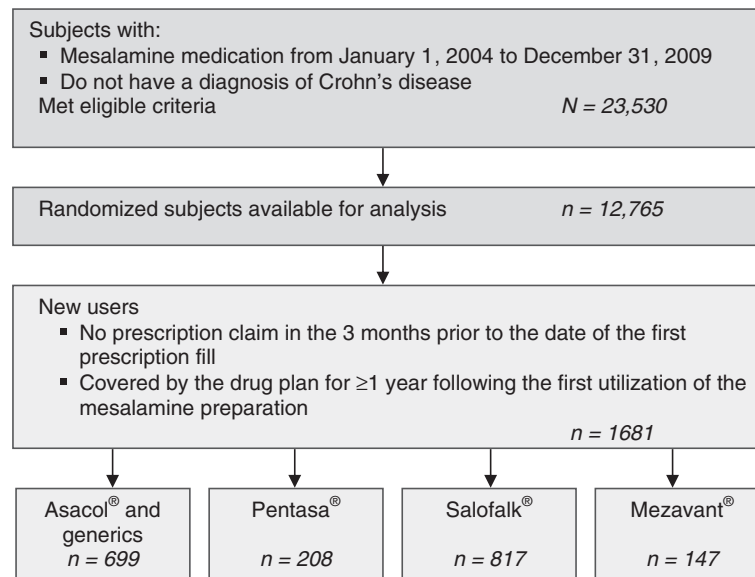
Subjects with:
▪ Mesalamine medication from January 1, 2004 to December 31, 2009
▪ Do not have a diagnosis of Crohn's disease
Met eligible criteria $N = 23,530$

Randomized subjects available for analysis $n = 12,765$

New users
▪ No prescription claim in the 3 months prior to the date of the first prescription fill
▪ Covered by the drug plan for ≥1 year following the first utilization of the mesalamine preparation
$n = 1681$

Asacol® and generics $n = 699$

Pentasa® $n = 208$

Salofalk® $n = 817$

Mezavant® $n = 147$